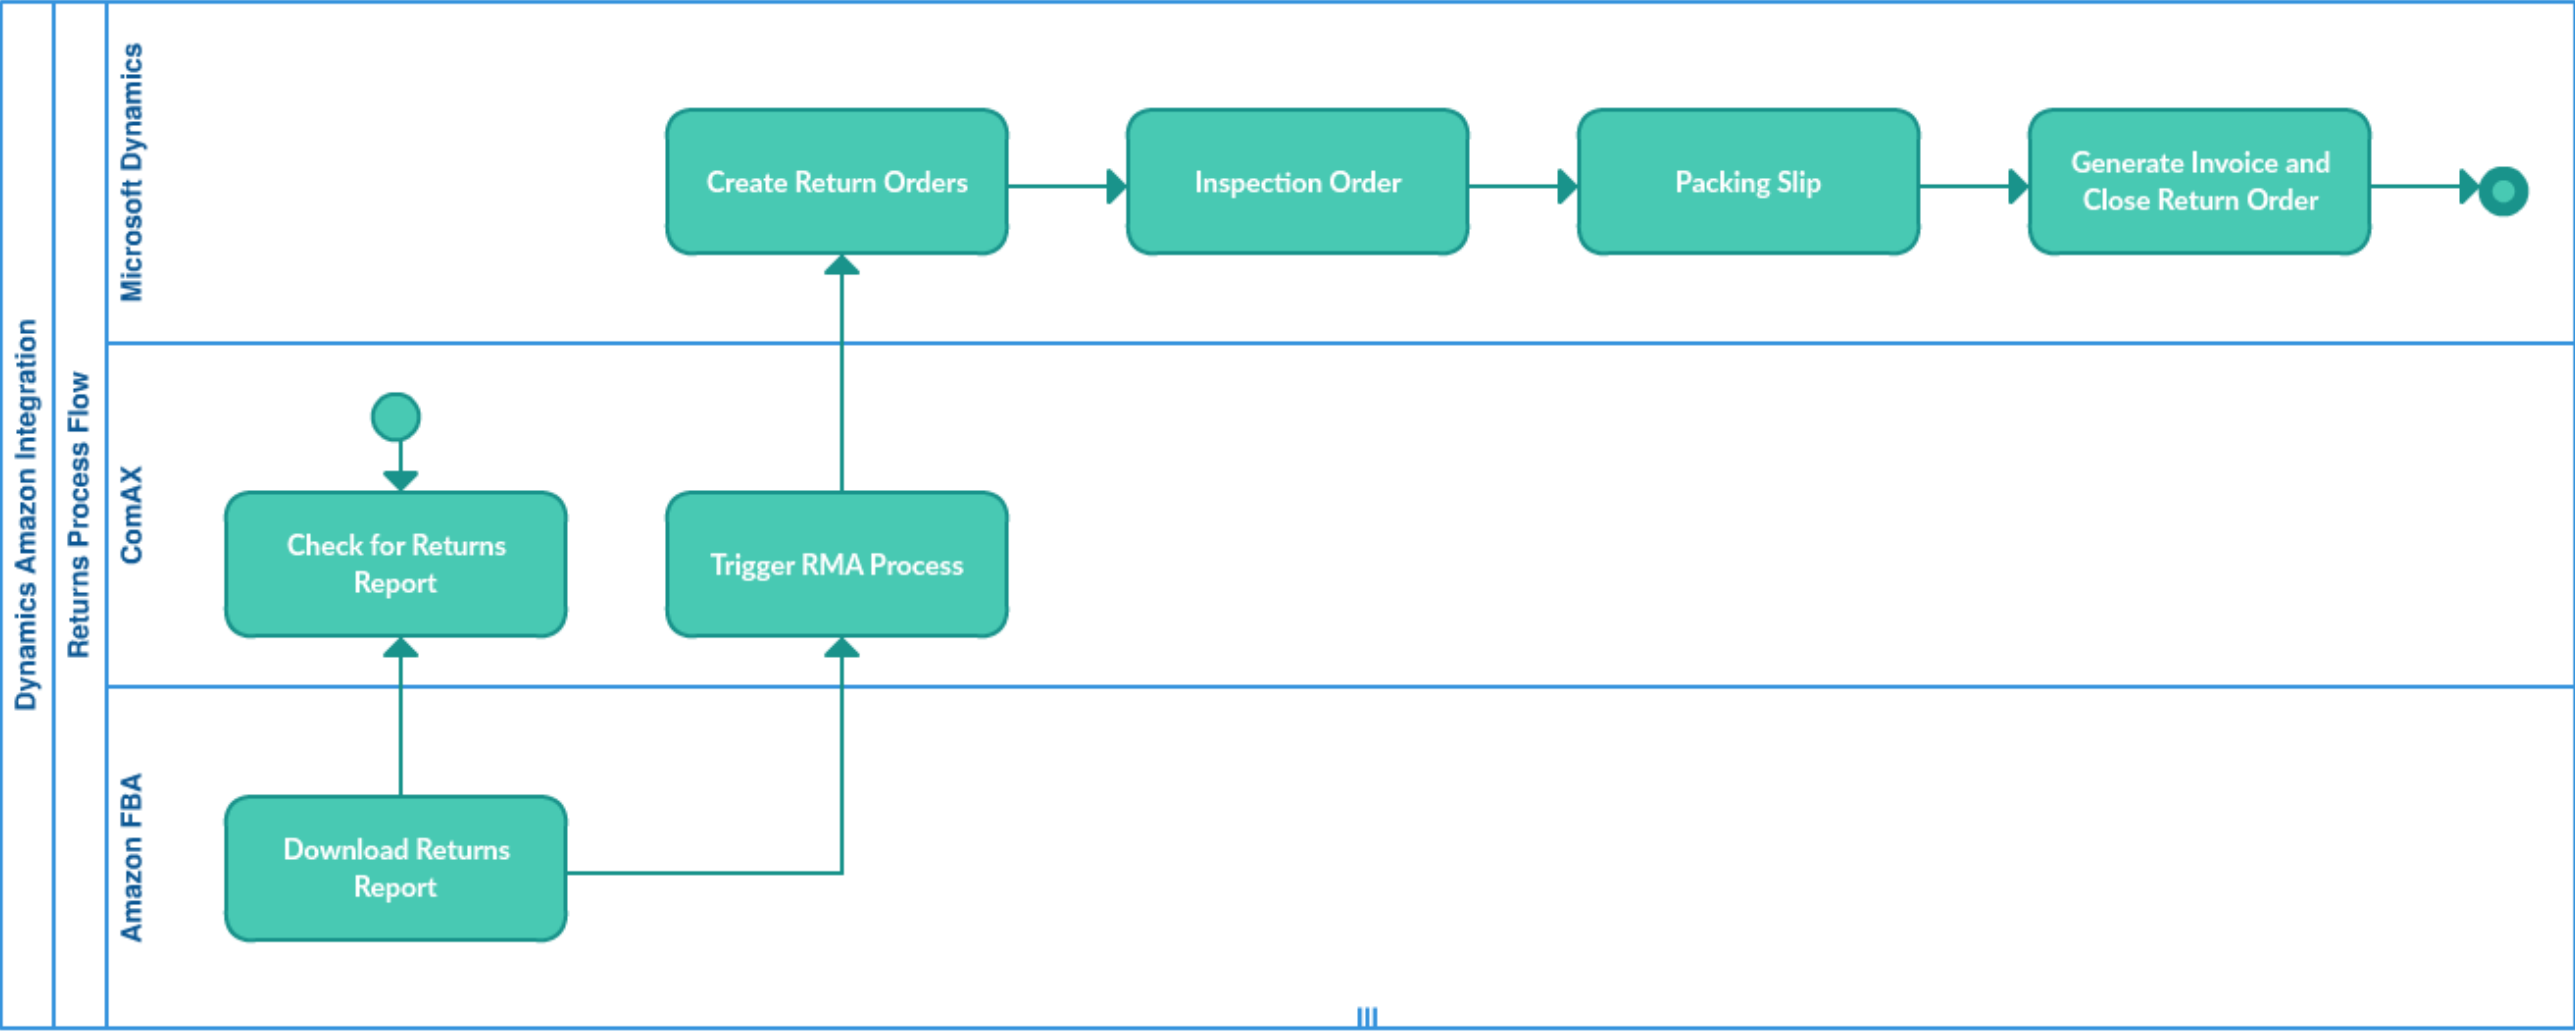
Dynamics Amazon Integration

Returns Process Flow

Microsoft Dynamics

Create Return Orders

Inspection Order

Packing Slip

Generate Invoice and Close Return Order

ComAX

Check for Returns Report

Trigger RMA Process

Amazon FBA

Download Returns Report